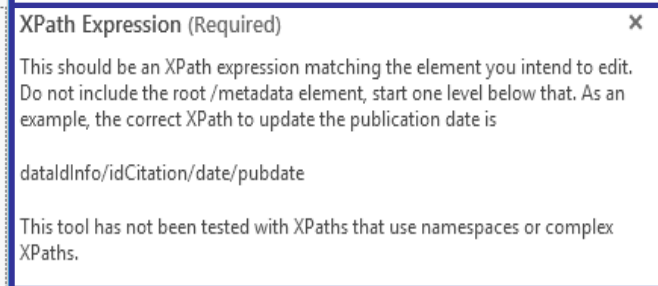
XPath Expression (Required)

×

This should be an XPath expression matching the element you intend to edit. Do not include the root /metadata element, start one level below that. As an example, the correct XPath to update the publication date is

dataIdInfo/idCitation/date/pubdate

This tool has not been tested with XPaths that use namespaces or complex XPaths.